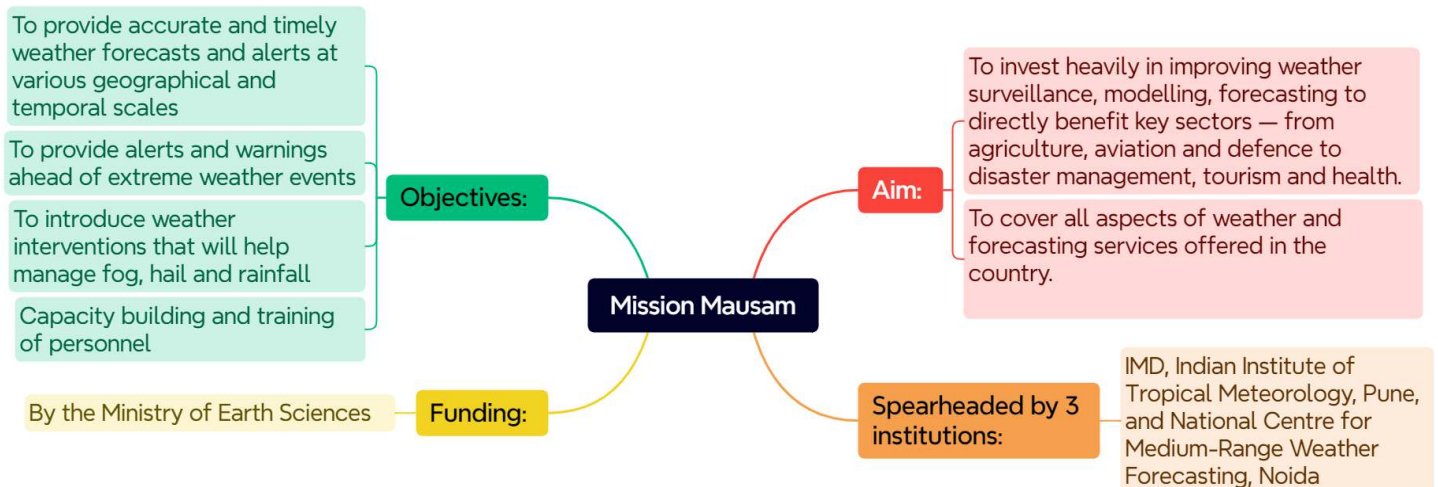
Mission Mausam

Objectives:

To provide accurate and timely weather forecasts and alerts at various geographical and temporal scales

To provide alerts and warnings ahead of extreme weather events

To introduce weather interventions that will help manage fog, hail and rainfall

Capacity building and training of personnel

Aim:

To invest heavily in improving weather surveillance, modelling, forecasting to directly benefit key sectors — from agriculture, aviation and defence to disaster management, tourism and health.

To cover all aspects of weather and forecasting services offered in the country.

Funding:

By the Ministry of Earth Sciences

Spearheaded by 3 institutions:

IMD, Indian Institute of Tropical Meteorology, Pune, and National Centre for Medium-Range Weather Forecasting, Noida